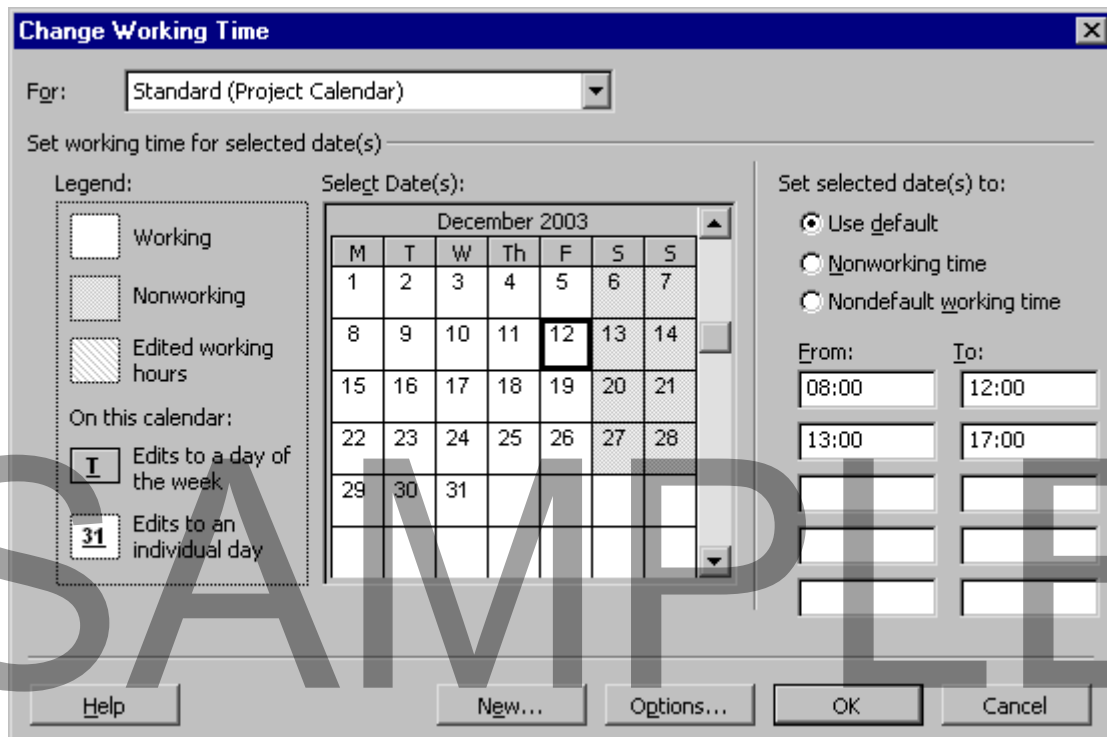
Change Working Time

For: Standard (Project Calendar)

Set working time for selected date(s)

Legend:

Working

Nonworking

Edited working hours

On this calendar:

T Edits to a day of the week

31 Edits to an individual day

Select Date(s):

December 2003

| M | T | W | Th | F | S | S |
|---|---|---|---|---|---|---|
| 1 | 2 | 3 | 4 | 5 | 6 | 7 |
| 8 | 9 | 10 | 11 | 12 | 13 | 14 |
| 15 | 16 | 17 | 18 | 19 | 20 | 21 |
| 22 | 23 | 24 | 25 | 26 | 27 | 28 |
| 29 | 30 | 31 | | | | |

Set selected date(s) to:

Use default

Nonworking time

Nondefault working time

From: To:

08:00 12:00

13:00 17:00

SAMPLE

Help New... Options... OK Cancel